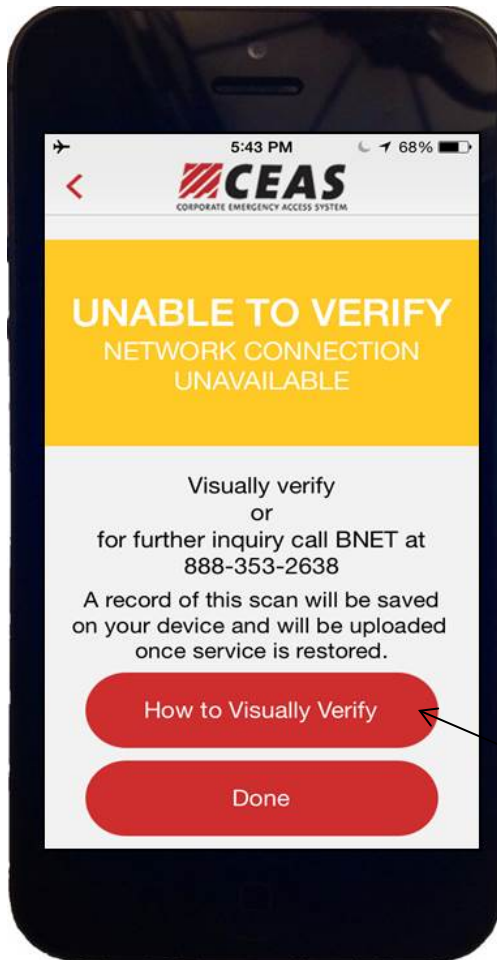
5:43 PM 68%

<

CEAS
CORPORATE EMERGENCY ACCESS SYSTEM

UNABLE TO VERIFY
NETWORK CONNECTION UNAVAILABLE

Visually verify
or
for further inquiry call BNET at 888-353-2638

A record of this scan will be saved on your device and will be uploaded once service is restored.

How to Visually Verify

Done